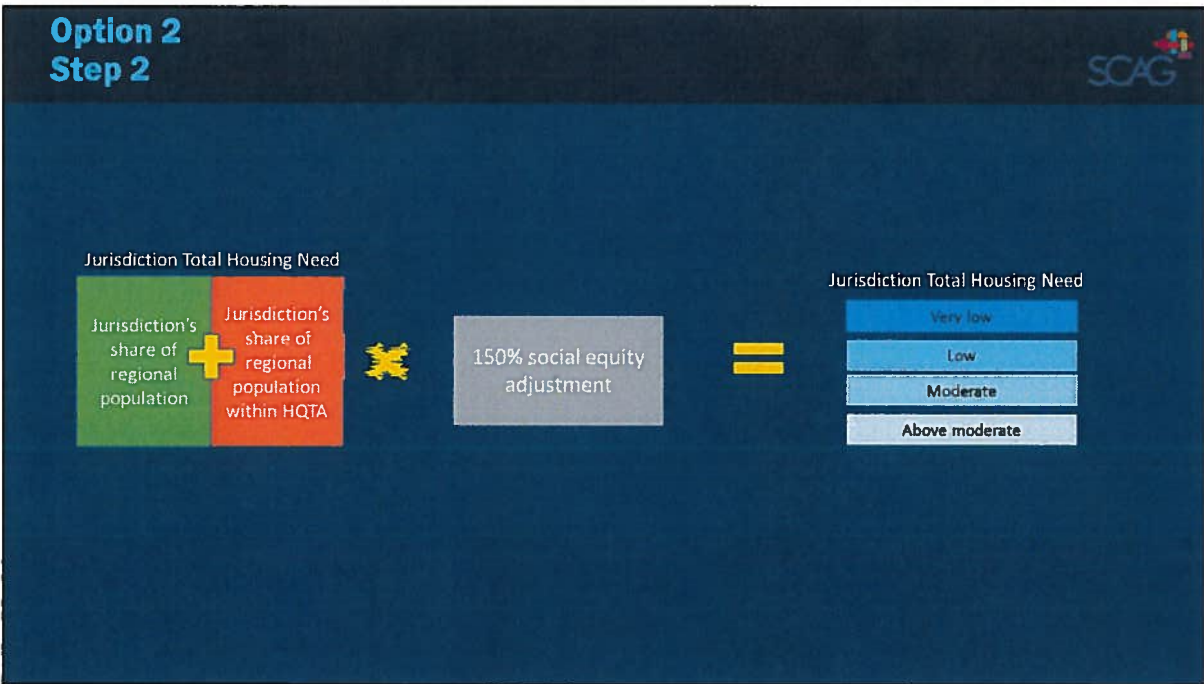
Option 2
Step 2

SCAG

Jurisdiction Total Housing Need

Jurisdiction's share of regional population

Jurisdiction's share of regional population within HQTA

150% social equity adjustment

Jurisdiction Total Housing Need

Very low

Low

Moderate

Above moderate